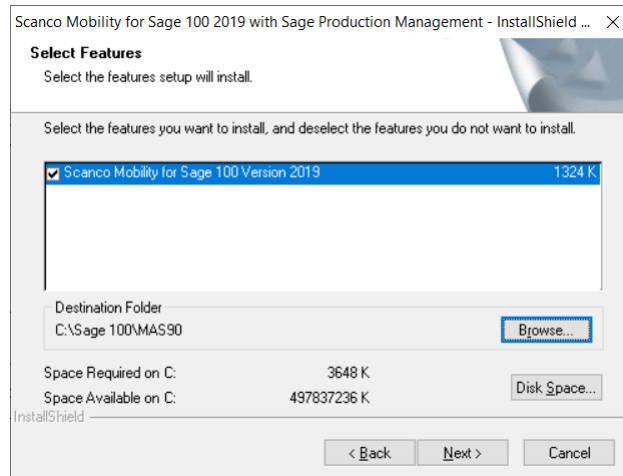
Scanco Mobility for Sage 100 2019 with Sage Production Management - InstallShield ...

Select Features

Select the features setup will install.

Select the features you want to install, and deselect the features you do not want to install.

Scanco Mobility for Sage 100 Version 2019 1324 K

Destination Folder

C:\Sage 100\MAS90

Browse...

Space Required on C: 3648 K

Space Available on C: 497837236 K

Disk Space...

InstallShield

< Back

Next >

Cancel